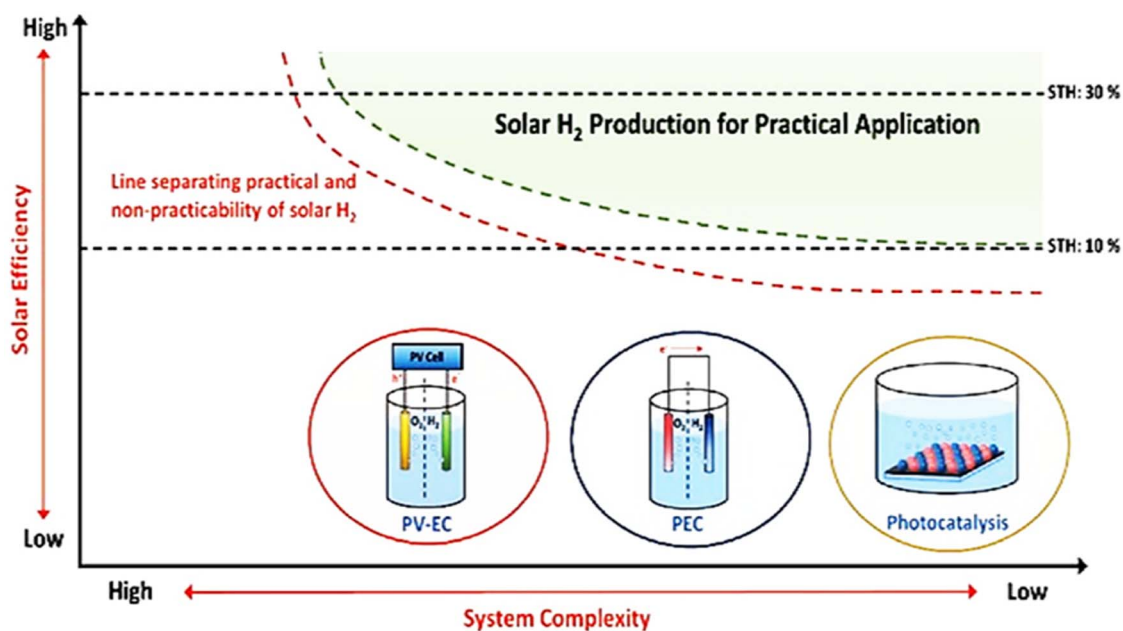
High

Solar Efficiency

Low

STH: 30 %

Solar $H_2$ Production for Practical Application

Line separating practical and non-practicability of solar $H_2$

STH: 10 %

PV Cell

$h^+$

$e^-$

$O_2$ $H_2$

PV-EC

$O_2$ $H_2$

PEC

Photocatalysis

High

Low

System Complexity